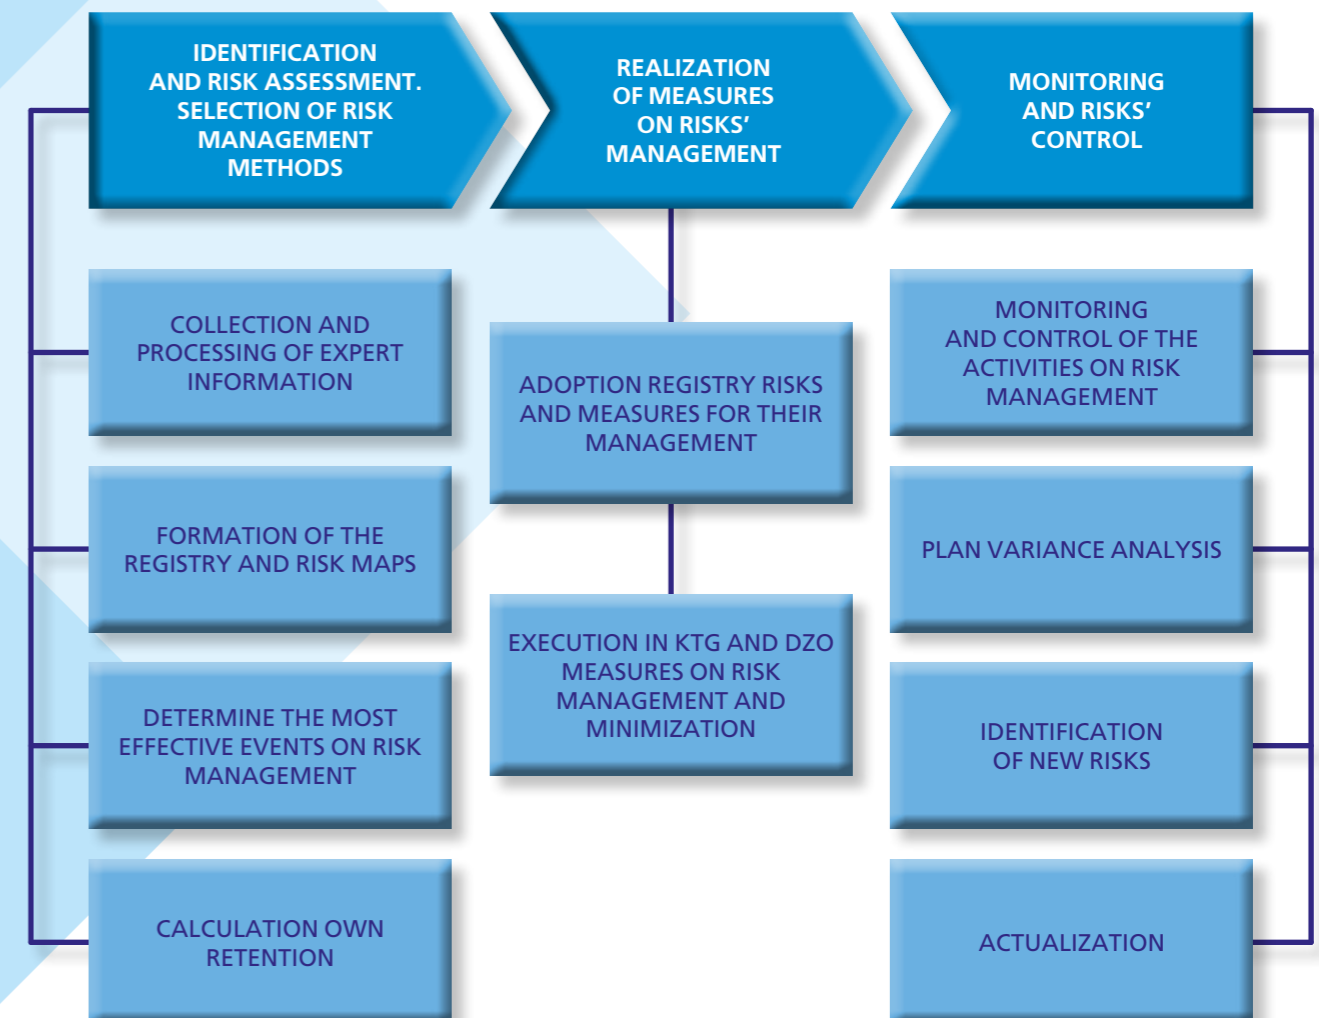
IDENTIFICATION AND RISK ASSESSMENT. SELECTION OF RISK MANAGEMENT METHODS

REALIZATION OF MEASURES ON RISKS' MANAGEMENT

MONITORING AND RISKS' CONTROL

COLLECTION AND PROCESSING OF EXPERT INFORMATION

FORMATION OF THE REGISTRY AND RISK MAPS

DETERMINE THE MOST EFFECTIVE EVENTS ON RISK MANAGEMENT

CALCULATION OWN RETENTION

ADOPTION REGISTRY RISKS AND MEASURES FOR THEIR MANAGEMENT

EXECUTION IN KTG AND DZO MEASURES ON RISK MANAGEMENT AND MINIMIZATION

MONITORING AND CONTROL OF THE ACTIVITIES ON RISK MANAGEMENT

PLAN VARIANCE ANALYSIS

IDENTIFICATION OF NEW RISKS

ACTUALIZATION